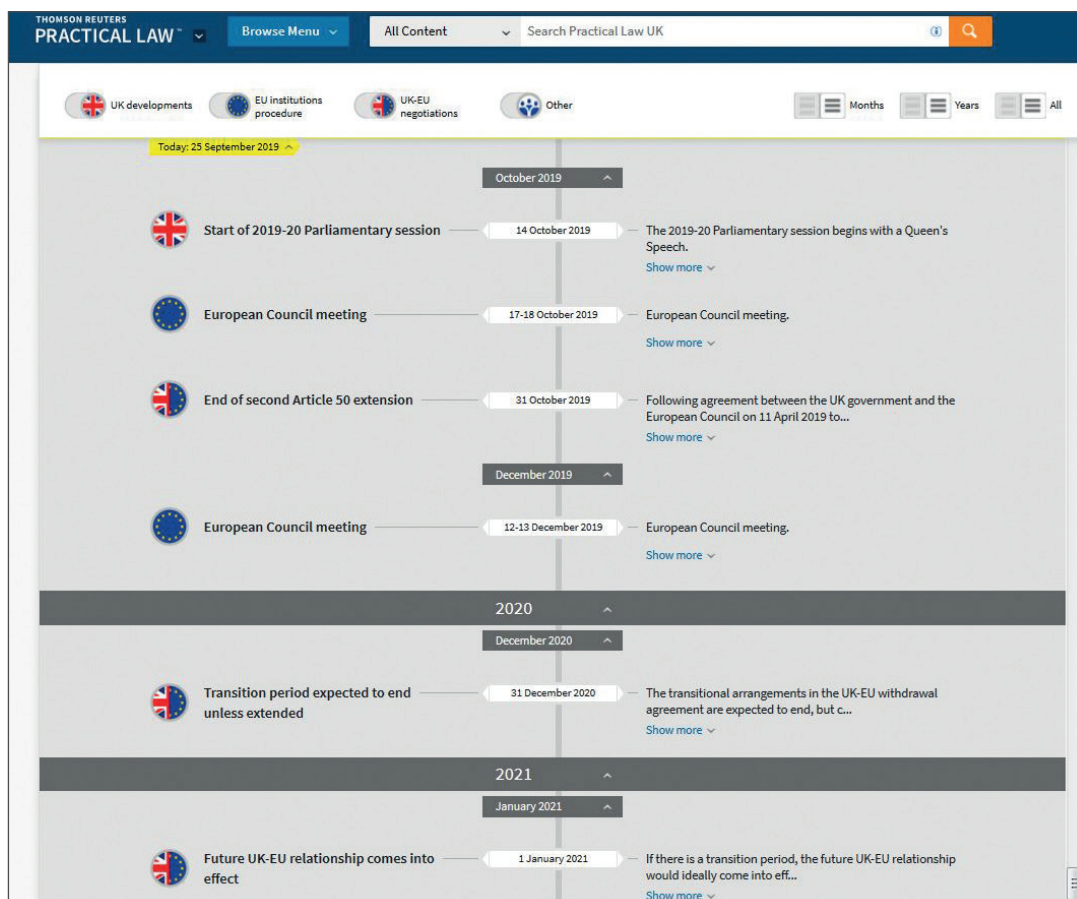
THOMSON REUTERS
PRACTICAL LAW™

Browse Menu

All Content

Search Practical Law UK

UK developments

EU institutions procedure

UK-EU negotiations

Other

Months

Years

All

Today: 25 September 2019

October 2019

Start of 2019-20 Parliamentary session

14 October 2019

The 2019-20 Parliamentary session begins with a Queen's Speech.

Show more

European Council meeting

17-18 October 2019

European Council meeting.

Show more

End of second Article 50 extension

31 October 2019

Following agreement between the UK government and the European Council on 11 April 2019 to...

Show more

December 2019

European Council meeting

12-13 December 2019

European Council meeting.

Show more

2020

December 2020

Transition period expected to end unless extended

31 December 2020

The transitional arrangements in the UK-EU withdrawal agreement are expected to end, but c...

Show more

2021

January 2021

Future UK-EU relationship comes into effect

1 January 2021

If there is a transition period, the future UK-EU relationship would ideally come into eff...

Show more